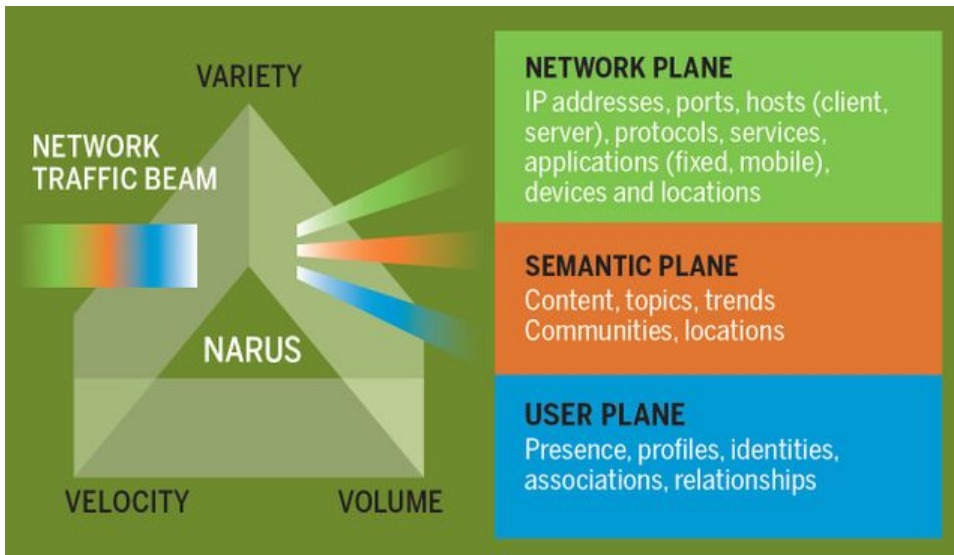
VARIETY

NETWORK TRAFFIC BEAM

NARUS

VELOCITY

VOLUME

NETWORK PLANE
IP addresses, ports, hosts (client, server), protocols, services, applications (fixed, mobile), devices and locations

SEMANTIC PLANE
Content, topics, trends
Communities, locations

USER PLANE
Presence, profiles, identities, associations, relationships